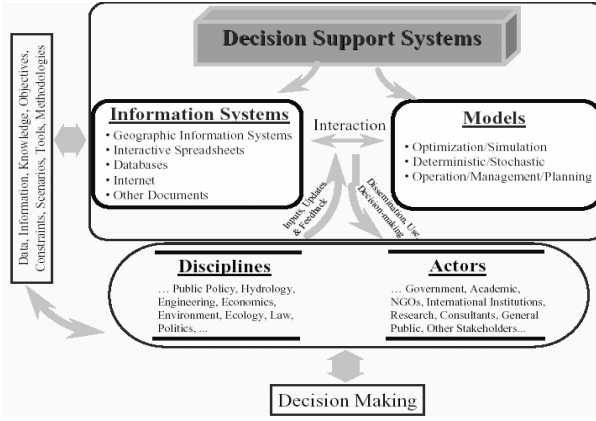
Decision Support Systems

Data, Information, Knowledge, Objectives, Constraints, Scenarios, Tools, Methodologies

Information Systems
• Geographic Information Systems
• Interactive Spreadsheets
• Databases
• Internet
• Other Documents

Interaction

Models
• Optimization/Simulation
• Deterministic/Stochastic
• Operation/Management/Planning

Inputs, Updates, & Feedback

Dissemination, Use, Decision-making

Disciplines
... Public Policy, Hydrology, Engineering, Economics, Environment, Ecology, Law, Politics, ...

Actors
... Government, Academic, NGOs, International Institutions, Research, Consultants, General Public, Other Stakeholders...

Decision Making